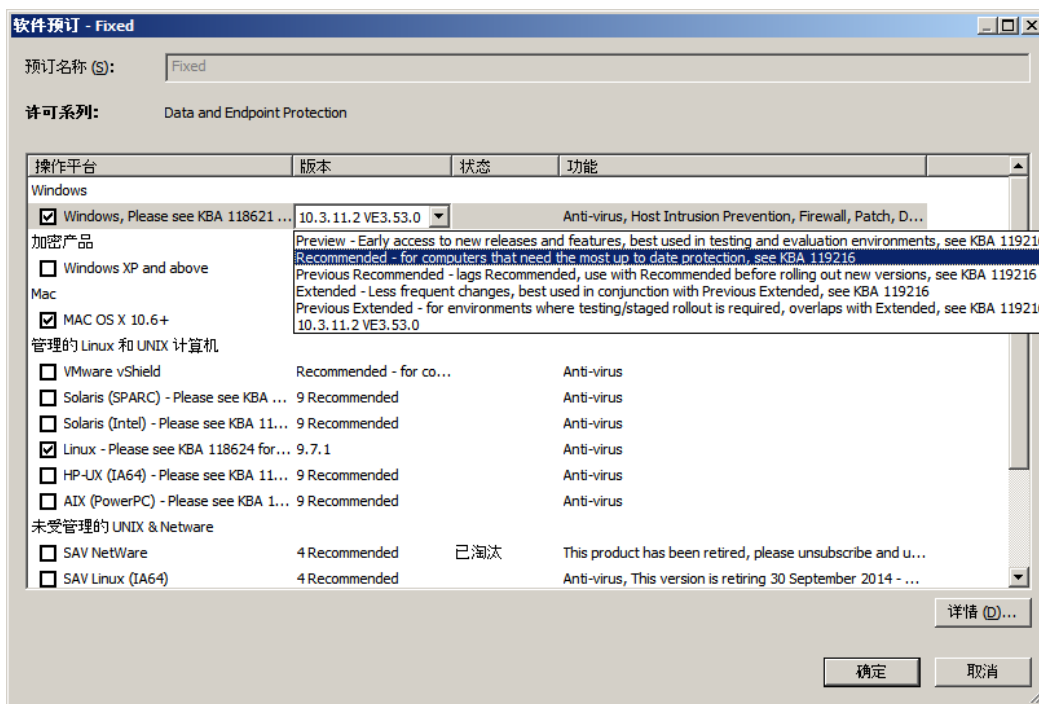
软件预订 - Fixed

预订名称 (S): Fixed

许可系列: Data and Endpoint Protection

| 操作平台 | 版本 | 状态 | 功能 |
|---|---|---|---|
| Windows | | | |
| ☑ Windows, Please see KBA 118621 ... | 10.3.11.2 VE3.53.0 | | Anti-virus, Host Intrusion Prevention, Firewall, Patch, D... |
| 加密产品 | | | |
| ☐ Windows XP and above | | | |
| Mac | | | |
| ☑ MAC OS X 10.6+ | | | |
| 管理的 Linux 和 UNIX 计算机 | | | |
| ☐ VMware vShield | Recommended - for co... | | Anti-virus |
| ☐ Solaris (SPARC) - Please see KBA ... | 9 Recommended | | Anti-virus |
| ☐ Solaris (Intel) - Please see KBA 11... | 9 Recommended | | Anti-virus |
| ☑ Linux - Please see KBA 118624 for... | 9.7.1 | | Anti-virus |
| ☐ HP-UX (IA64) - Please see KBA 11... | 9 Recommended | | Anti-virus |
| ☐ AIX (PowerPC) - Please see KBA 1... | 9 Recommended | | Anti-virus |
| 未受管理的 UNIX & Netware | | | |
| ☐ SAV NetWare | 4 Recommended | 已淘汰 | This product has been retired, please unsubscribe and u... |
| ☐ SAV Linux (IA64) | 4 Recommended | | Anti-virus, This version is retiring 30 September 2014 - ... |

Preview - Early access to new releases and features, best used in testing and evaluation environments, see KBA 11921
Recommended - for computers that need the most up to date protection, see KBA 119216
Previous Recommended - lags Recommended, use with Recommended before rolling out new versions, see KBA 119216
Extended - Less frequent changes, best used in conjunction with Previous Extended, see KBA 119216
Previous Extended - for environments where testing/staged rollout is required, overlaps with Extended, see KBA 11921
10.3.11.2 VE3.53.0

详情 (D)...

确定 取消